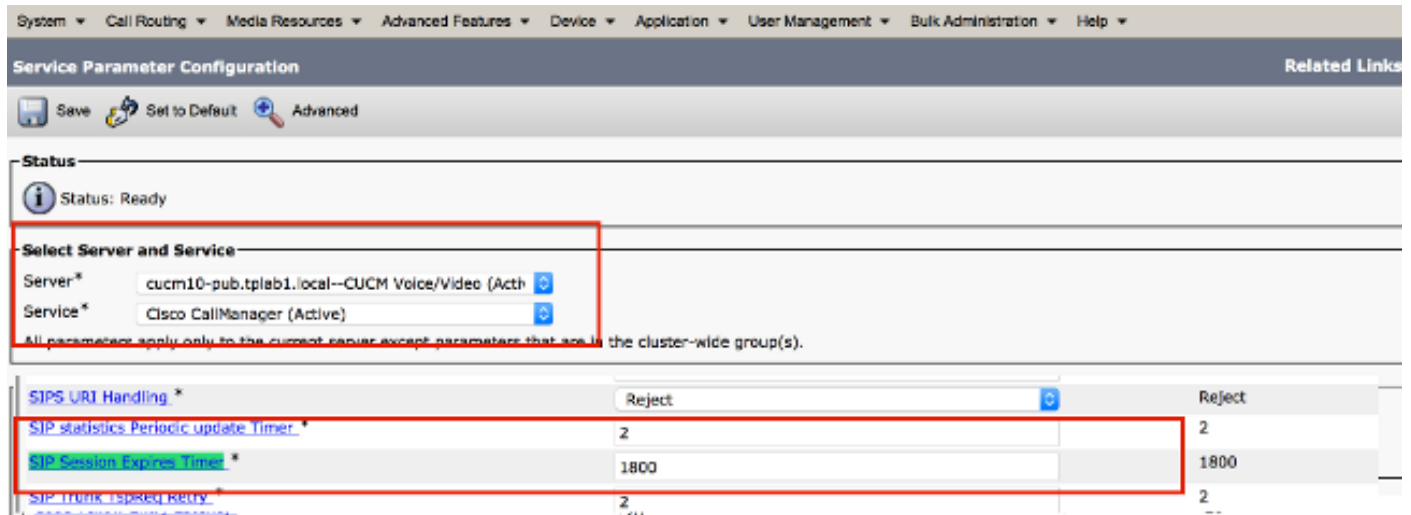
System ▾ Call Routing ▾ Media Resources ▾ Advanced Features ▾ Device ▾ Application ▾ User Management ▾ Bulk Administration ▾ Help ▾

Service Parameter Configuration

Related Links

Save Set to Default Advanced

Status

Status: Ready

Select Server and Service

Server* cucm10-pub.tplab1.local--CUCM Voice/Video (Acti

Service* Cisco CallManager (Active)

All parameters apply only to the current server except parameters that are in the cluster-wide group(s).

| | | |
|---|---|---|
| SIPS URI Handling * | Reject | Reject |
| SIP statistics Periodic update Timer * | 2 | 2 |
| SIP Session Expires Timer * | 1800 | 1800 |
| SIP Trunk TspReq Retry * | 2 | 2 |

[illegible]